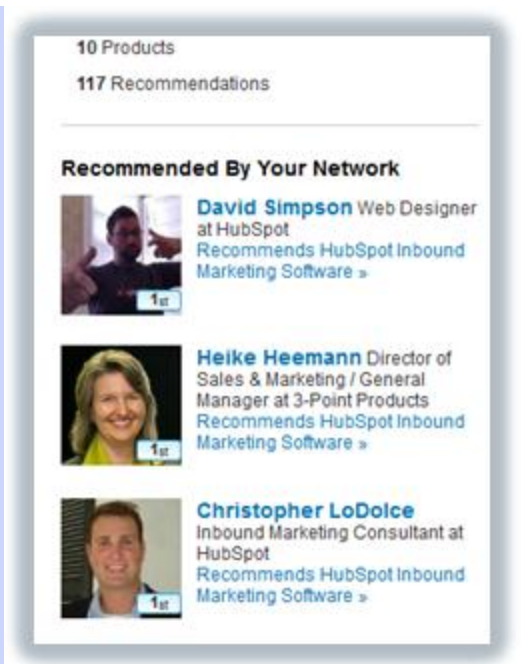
**10** Products

**117** Recommendations

**Recommended By Your Network**

1st

**David Simpson** Web Designer at HubSpot
Recommends HubSpot Inbound Marketing Software »

1st

**Heike Heemann** Director of Sales & Marketing / General Manager at 3-Point Products
Recommends HubSpot Inbound Marketing Software »

1st

**Christopher LoDolce** Inbound Marketing Consultant at HubSpot
Recommends HubSpot Inbound Marketing Software »